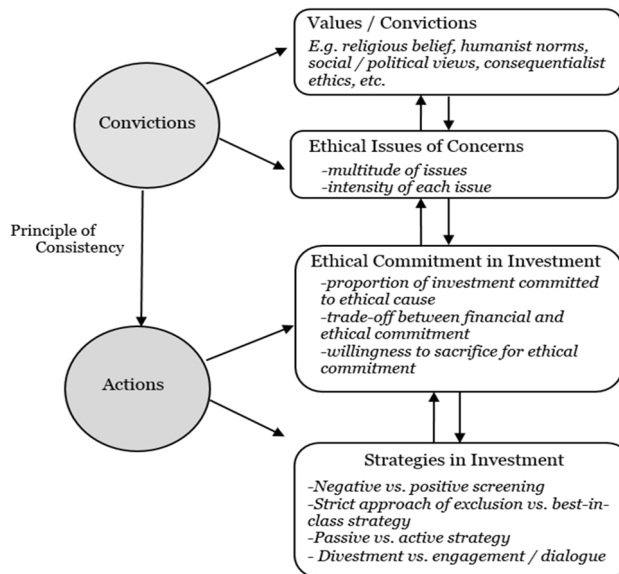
Values / Convictions
E.g. religious belief, humanist norms, social / political views, consequentialist ethics, etc.

Convictions

Ethical Issues of Concerns
-multitude of issues
-intensity of each issue

Principle of Consistency

Ethical Commitment in Investment
-proportion of investment committed to ethical cause
-trade-off between financial and ethical commitment
-willingness to sacrifice for ethical commitment

Actions

Strategies in Investment
-Negative vs. positive screening
-Strict approach of exclusion vs. best-in-class strategy
-Passive vs. active strategy
- Divestment vs. engagement / dialogue